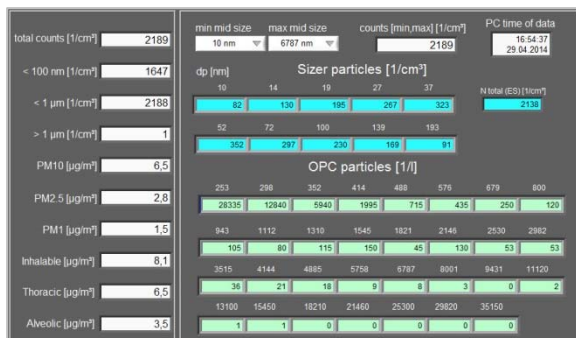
total counts [1/cm³] 2189

< 100 nm [1/cm³] 1647

< 1 µm [1/cm³] 2188

> 1 µm [1/cm³] 1

PM10 [µg/m³] 6,5

PM2.5 [µg/m³] 2,8

PM1 [µg/m³] 1,5

Inhalable [µg/m³] 8,1

Thoracic [µg/m³] 6,5

Alveolic [µg/m³] 3,5

min mid size 10 nm

max mid size 6787 nm

counts [min,max] [1/cm³] 2189

PC time of data 16:54:37 29.04.2014

dp [nm]

Sizer particles [1/cm³]

| 10 | 14 | 19 | 27 | 37 |
|---|---|---|---|---|
| 82 | 130 | 195 | 267 | 323 |

N total (ES) [1/cm³] 2138

| 52 | 72 | 100 | 139 | 193 |
|---|---|---|---|---|
| 352 | 297 | 230 | 169 | 91 |

OPC particles [1/l]

| 253 | 298 | 352 | 414 | 488 | 576 | 679 | 800 |
|---|---|---|---|---|---|---|---|
| 28335 | 12840 | 5940 | 1995 | 715 | 435 | 250 | 120 |

| 943 | 1112 | 1310 | 1545 | 1821 | 2146 | 2530 | 2982 |
|---|---|---|---|---|---|---|---|
| 105 | 80 | 115 | 150 | 45 | 130 | 53 | 53 |

| 3515 | 4144 | 4885 | 5758 | 6787 | 8001 | 9431 | 11120 |
|---|---|---|---|---|---|---|---|
| 36 | 21 | 18 | 9 | 8 | 3 | 0 | 2 |

| 13100 | 15450 | 18210 | 21460 | 25300 | 29820 | 35150 |
|---|---|---|---|---|---|---|
| 1 | 1 | 0 | 0 | 0 | 0 | 0 |